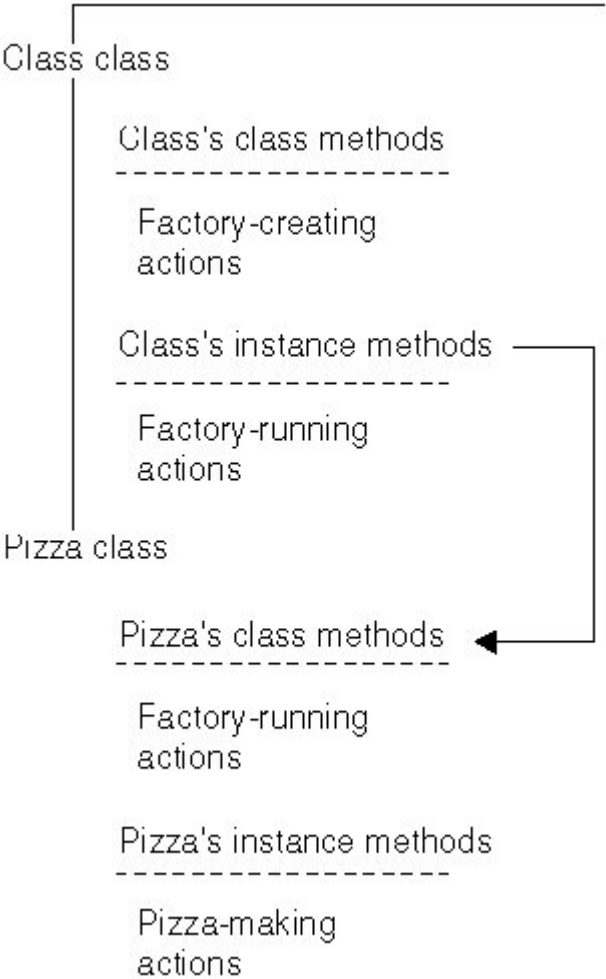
Class class

Class's class methods

Factory-creating actions

Class's instance methods

Factory-running actions

Pizza class

Pizza's class methods

Factory-running actions

Pizza's instance methods

Pizza-making actions